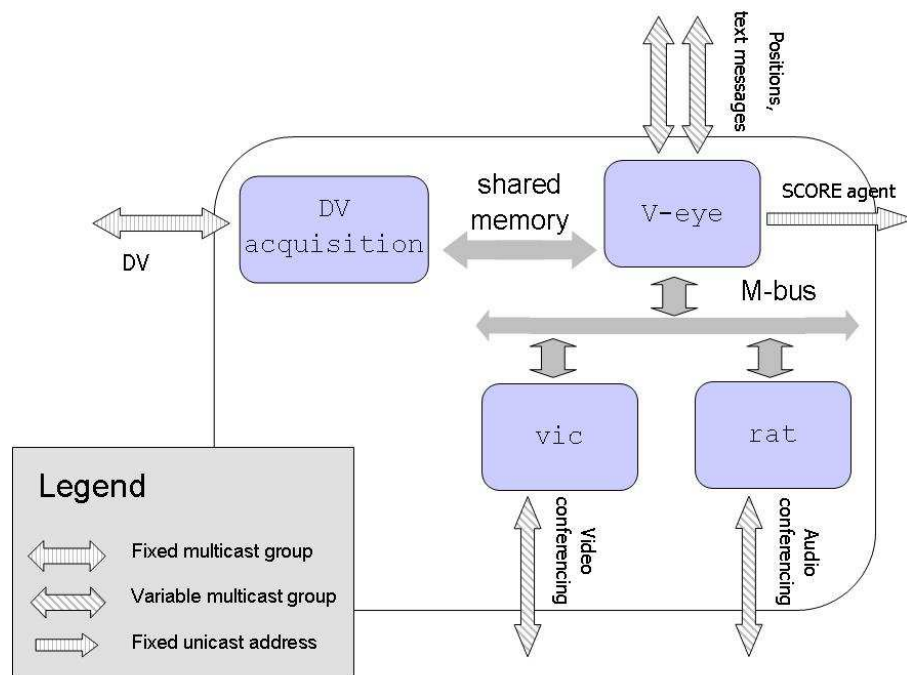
Positions, text messages

DV acquisition

shared memory

V-eye

SCORE agent

DV

M-bus

vic

rat

Video conferencing

Audio conferencing

Legend

Fixed multicast group

Variable multicast group

Fixed unicast address